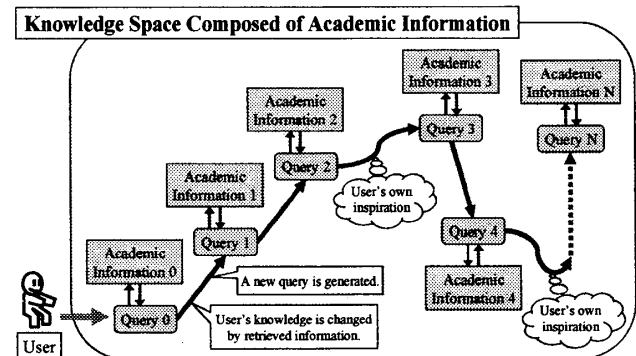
Knowledge Space Composed of Academic Information

Academic Information 3

Academic Information N

Academic Information 2

Query 3

Query N

Academic Information 1

Query 2

User's own inspiration

Query 1

Query 4

Academic Information 0

A new query is generated.

Academic Information 4

Query 0

User's knowledge is changed by retrieved information.

User's own inspiration

User